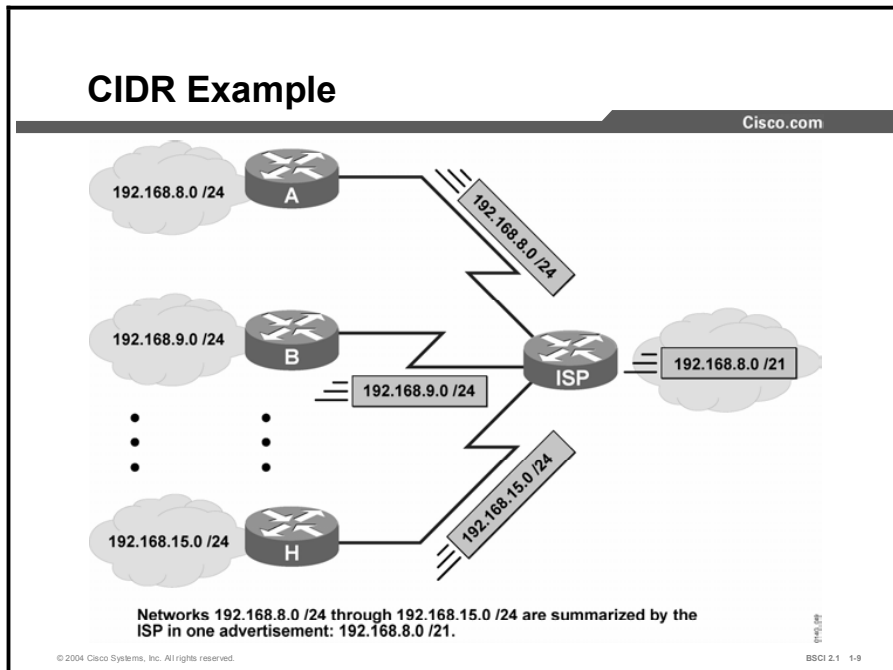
CIDR Example

Cisco.com

192.168.8.0 /24

A

192.168.8.0 /24

192.168.9.0 /24

B

192.168.9.0 /24

ISP

192.168.8.0 /21

192.168.15.0 /24

H

192.168.15.0 /24

Networks 192.168.8.0 /24 through 192.168.15.0 /24 are summarized by the ISP in one advertisement: 192.168.8.0 /21.

0140_09

© 2004 Cisco Systems, Inc. All rights reserved.

BSCI 2.1 1-9